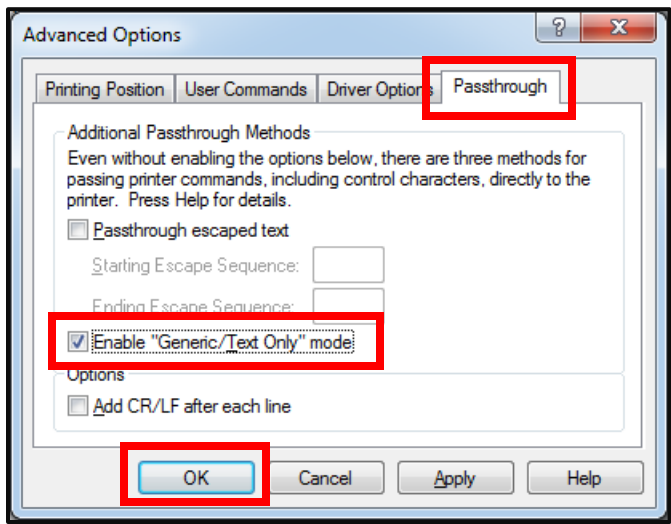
Advanced Options

?

X

Printing Position

User Commands

Driver Options

Passthrough

Additional Passthrough Methods

Even without enabling the options below, there are three methods for passing printer commands, including control characters, directly to the printer. Press Help for details.

Passthrough escaped text

Starting Escape Sequence:

Ending Escape Sequence:

Enable "Generic/Text Only" mode

Options

Add CR/LF after each line

OK

Cancel

Apply

Help